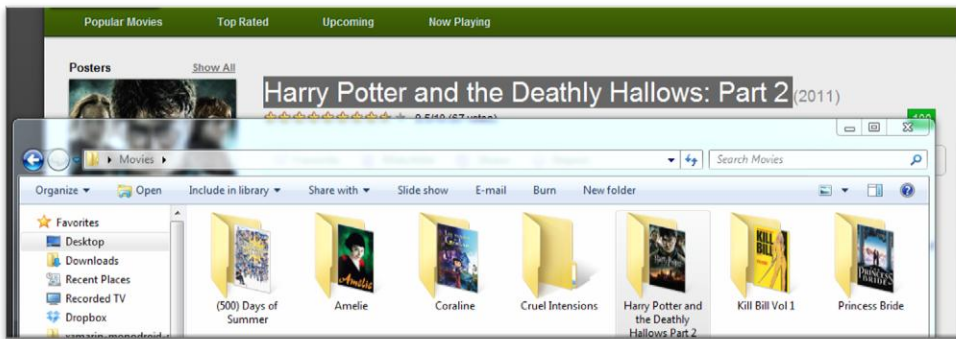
Popular Movies Top Rated Upcoming Now Playing

Posters Show All

Harry Potter and the Deathly Hallows: Part 2 (2011)

Movies

Search Movies

Organize Open Include in library Share with Slide show E-mail Burn New folder

Favorites
Desktop
Downloads
Recent Places
Recorded TV
Dropbox
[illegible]

(500) Days of Summer

Amelie

Coraline

Cruel Intensions

Harry Potter and the Deathly Hallows Part 2

Kill Bill Vol 1

Princess Bride